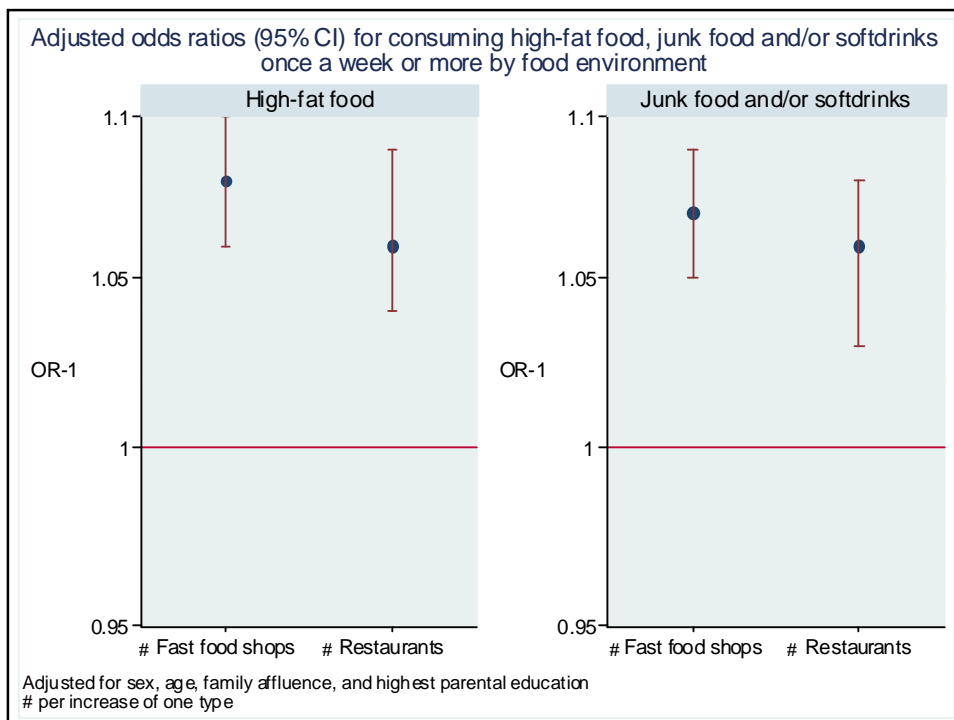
Adjusted odds ratios (95% CI) for consuming high-fat food, junk food and/or softdrinks once a week or more by food environment

High-fat food

1.1
1.05
OR-1
1
0.95

# Fast food shops
# Restaurants

Junk food and/or softdrinks

1.1
1.05
OR-1
1
0.95

# Fast food shops
# Restaurants

Adjusted for sex, age, family affluence, and highest parental education
# per increase of one type